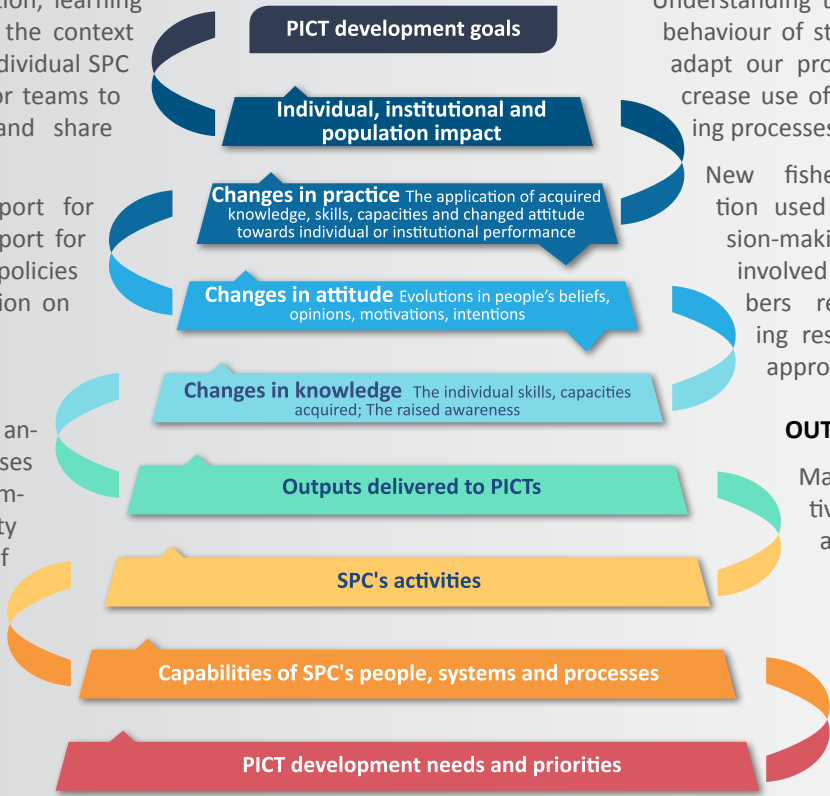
tion, learning
the context
dividual SPC
or teams to
and share

port for
port for
policies
ion on

an-
ses
m-
ty
f

PICT development goals

Individual, institutional and population impact

Changes in practice The application of acquired knowledge, skills, capacities and changed attitude towards individual or institutional performance

Changes in attitude Evolutions in people's beliefs, opinions, motivations, intentions

Changes in knowledge The individual skills, capacities acquired; The raised awareness

Outputs delivered to PICTs

SPC's activities

Capabilities of SPC's people, systems and processes

PICT development needs and priorities

Understanding t
behaviour of st
adapt our pro
crease use of
ing processes

New fishe
tion used
sion-maki
involved
bers re
ing res
appro

OUT

Ma
tiv
a